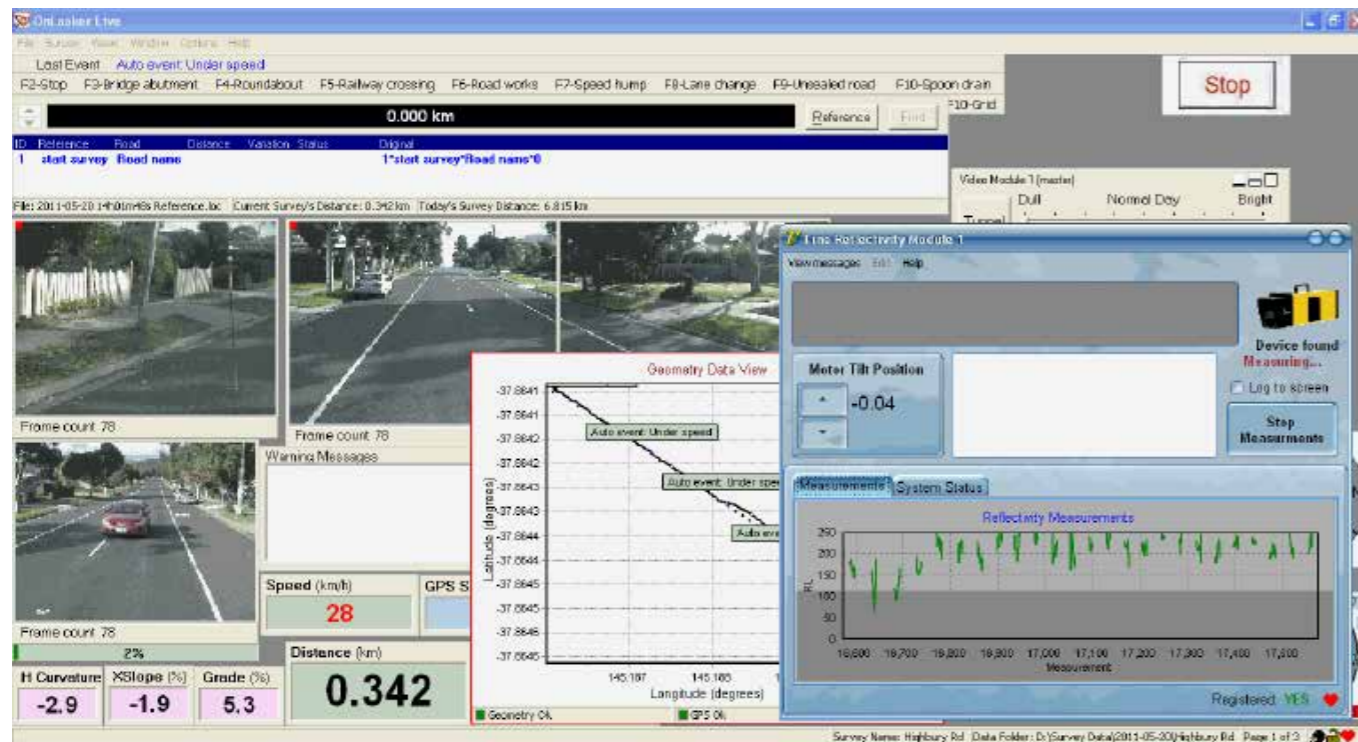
OnLasker Live

File Survey View Window Options Help

Last Event Auto event: Under speed

F2-Stop F3-Bridge abutment F4-Roundabout F5-Railway crossing F6-Road works F7-Speed hump F8-Lane change F9-Unsealed road F10-Spoon drain

F10-Grid

Stop

0.000 km

Reference Find

| ID | Reference | Road | Distance | Variation | Status | Original |
|---|---|---|---|---|---|---|
| 1 | start survey | Road name | | | | 1*start survey*Road name*0 |

File: 2011-05-20 14h0m46s Reference.loc Current Survey's Distance: 0.342 km Today's Survey Distance: 6.815 km

Video Module 1 (master)

Dull Normal Day Bright

Tunnel

Frame count 78

Frame count 78

Frame count 78

2%

Warning Messages

Speed (km/h)

28

GPS S

Distance (km)

0.342

H Curvature
-2.9

XSlope (%)
-1.9

Grade (%)
5.3

Geometry Data View

-37.8641
-37.8641
-37.8642
-37.8642
-37.8643
-37.8643
-37.8644
-37.8644
-37.8645
-37.8645
-37.8646
-37.8646

Latitude (degrees)

Auto event: Under speed

Auto event: Under spe

Auto eve

145.187 145.188

Longitude (degrees)

Geometry Ok GPS Ok

Line Reflectivity Module 1

View messages Edit Help

Device found
Measuring...

Meter Tilt Position

-0.04

Log to screen

Stop Measurements

Measurements System Status

Reflectivity Measurements

250
200
150
100
50
0

RL

16,600 16,700 16,800 16,900 17,000 17,100 17,200 17,300 17,400 17,500

Measurement

Registered YES

Survey Name: Highbury Rd Data Folder: D:\Survey Data\2011-05-20\Highbury Rd Page 1 of 3